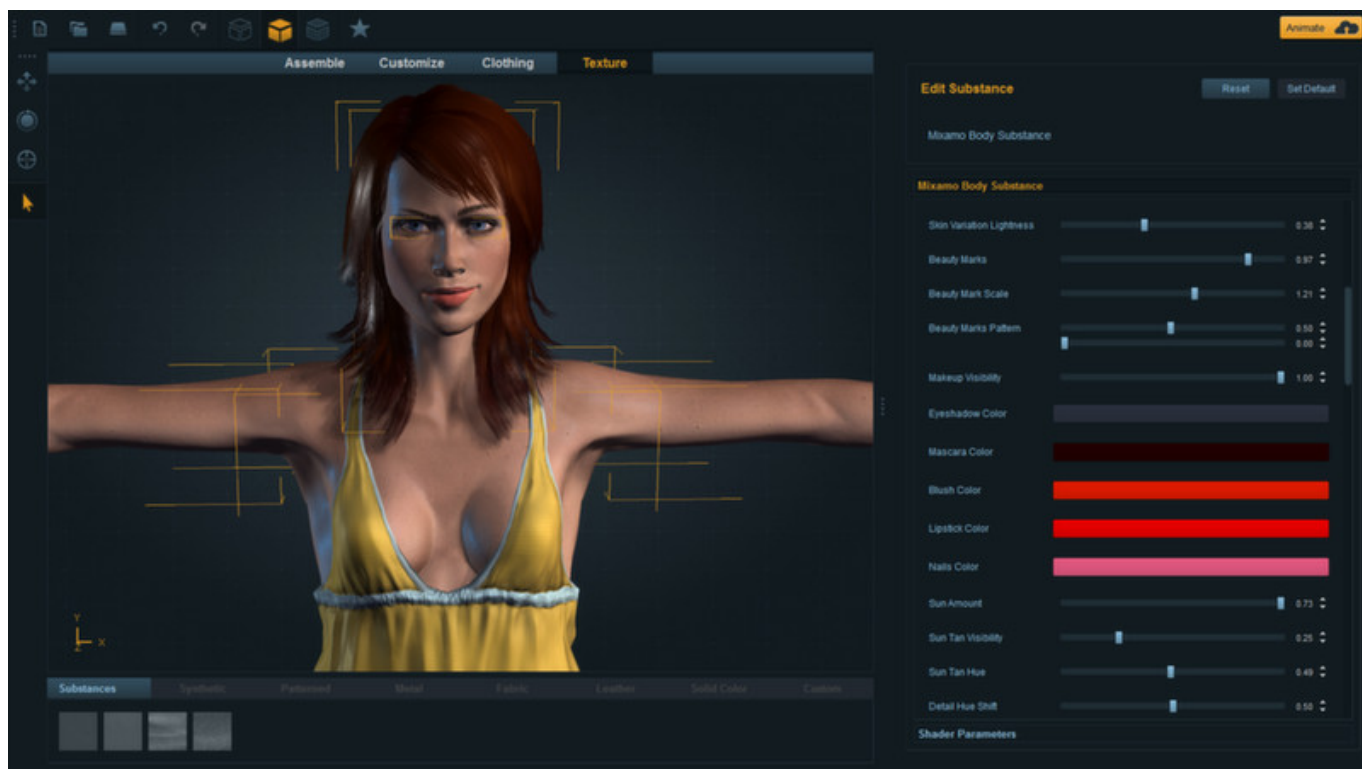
Animate

Assemble Customize Clothing Texture

Edit Substance

Reset Set Default

Mixamo Body Substance

Mixamo Body Substance

Skin Variation Lightness 0.38

Beauty Marks 0.87

Beauty Mark Scale 1.21

Beauty Marks Pattern 0.50 0.00

Makeup Visibility 1.00

Eyeshadow Color

Mascara Color

Blush Color

Lipstick Color

Nails Color

Sun Amount 0.73

Sun Tan Visibility 0.25

Sun Tan Hue 0.49

Detail Hue Shift 0.50

Shader Parameters

Y
X

Substances Synthetic Patterned Metal Fabric Leather Solid Color Custom